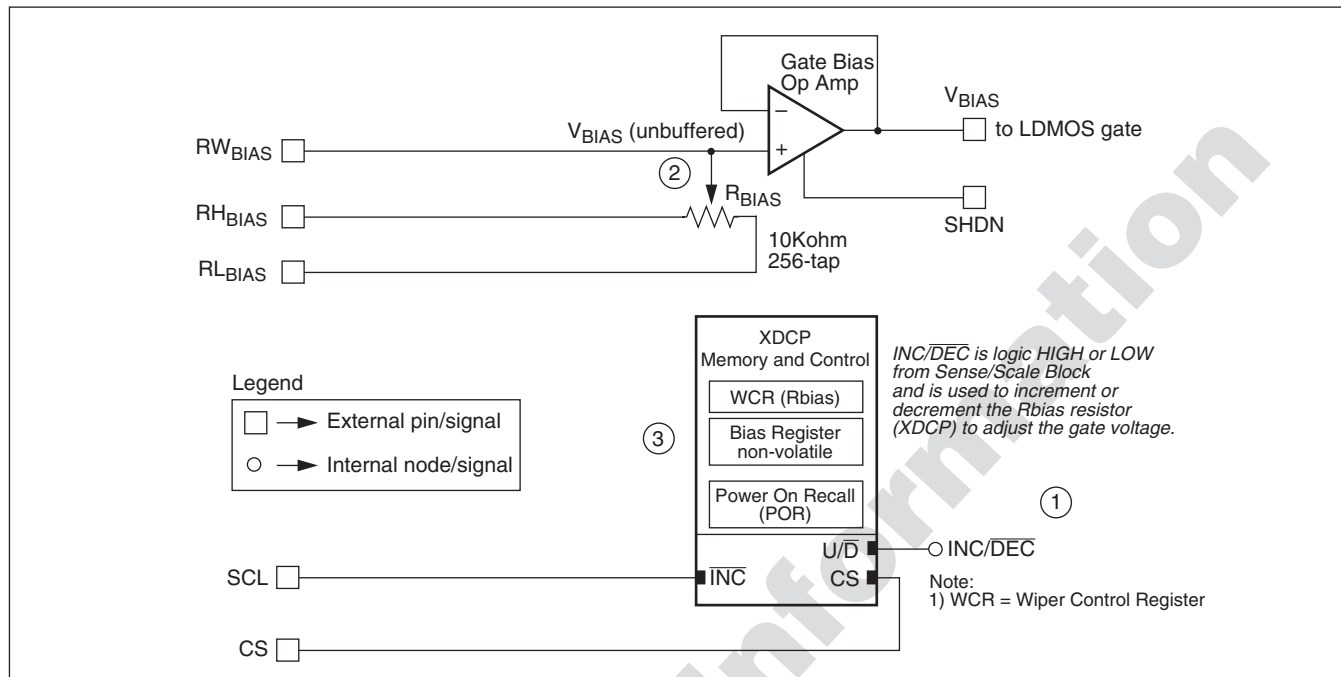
Gate Bias
Op Amp

$V_{BIAS}$

$V_{BIAS}$ (unbuffered)

$-$

$+$

to LDMOS gate

$RW_{BIAS}$

2

$R_{BIAS}$

$RH_{BIAS}$

SHDN

10Kohm
256-tap

$RL_{BIAS}$

XDCP
Memory and Control

WCR (Rbias)

Bias Register
non-volatile

Power On Recall
(POR)

$INC/\overline{DEC}$ is logic HIGH or LOW from Sense/Scale Block and is used to increment or decrement the Rbias resistor (XDCP) to adjust the gate voltage.

Legend

External pin/signal

Internal node/signal

3

1

$U/\overline{D}$

$INC/\overline{DEC}$

SCL

$\overline{INC}$

CS

Note:
1) WCR = Wiper Control Register

CS

Information